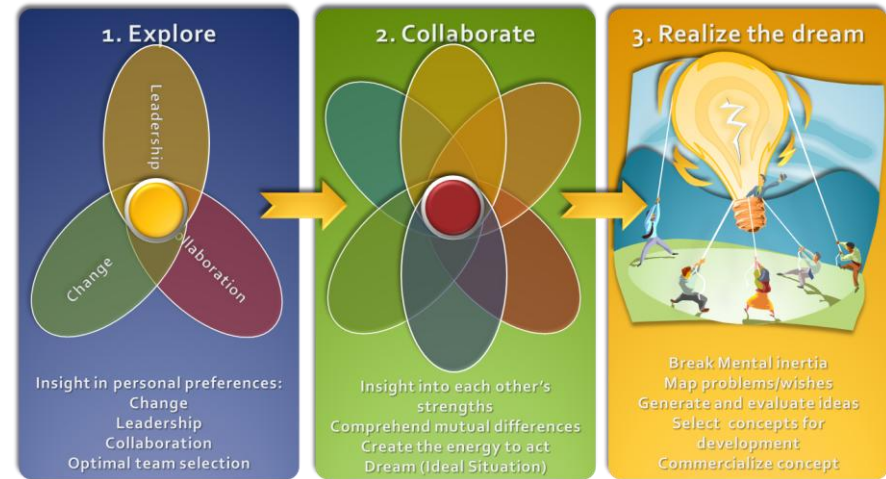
1. Explore

Leadership

Change

Collaboration

Insight in personal preferences:
Change
Leadership
Collaboration
Optimal team selection

2. Collaborate

Insight into each other's strengths
Comprehend mutual differences
Create the energy to act
Dream (Ideal Situation)

3. Realize the dream

Break Mental inertia
Map problems/wishes
Generate and evaluate ideas
Select concepts for development
Commercialize concept